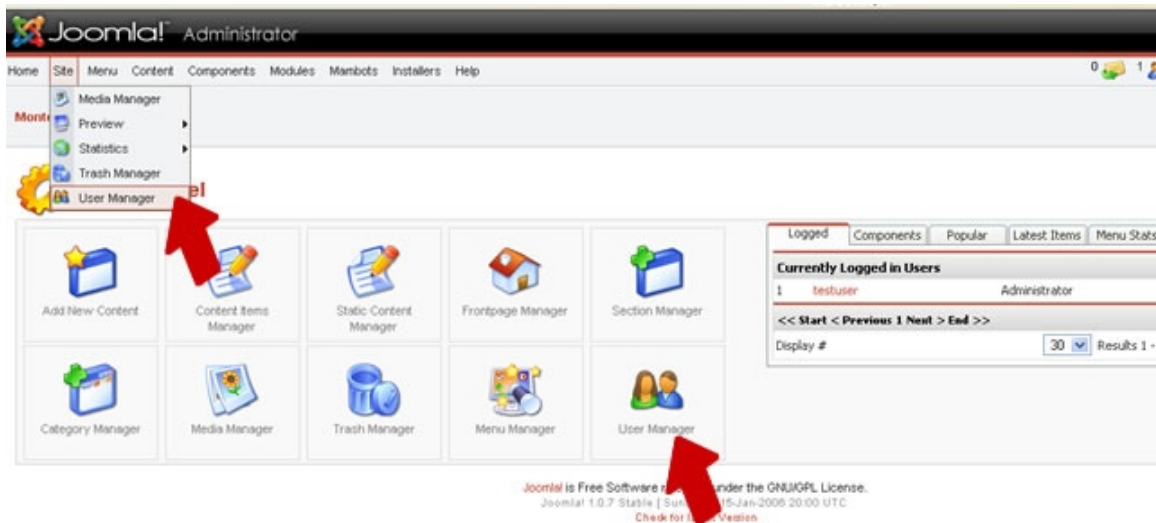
Joomla! Administrator

Home Site Menu Content Components Modules Mambots Installers Help

0 1

Media Manager
Preview
Statistics
Trash Manager
User Manager

Mont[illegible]

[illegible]el

Add New Content

Content Items Manager

Static Content Manager

Frontpage Manager

Section Manager

Category Manager

Media Manager

Trash Manager

Menu Manager

User Manager

| Logged | Components | Popular | Latest Items | Menu Stats |
|---|---|---|---|---|

Currently Logged in Users

1 testuser Administrator

<< Start < Previous 1 Next > End >>

Display # 30 Results 1 -

Joomla! is Free Software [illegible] under the GNU/GPL License.
Joomla! 1.0.7 Stable | Sun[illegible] 15-Jan-2006 20:00 UTC
Check for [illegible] Version